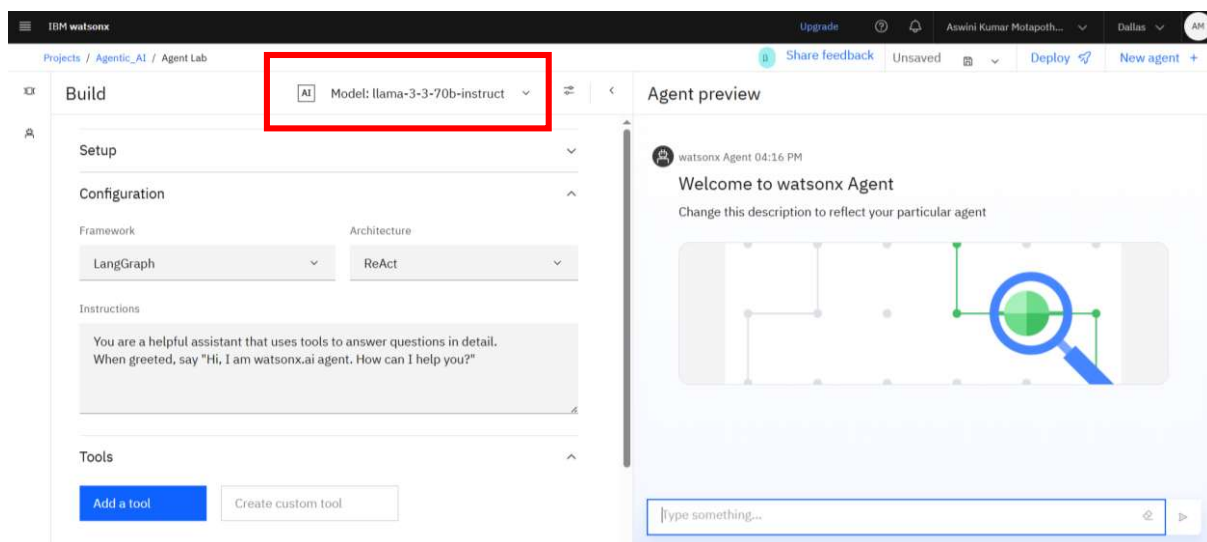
IBM watsonx

Upgrade Aswini Kumar Motapoth... Dallas AM

Projects / Agentic_AI / Agent Lab

Share feedback Unsaved Deploy New agent +

Build

AI Model: llama-3-3-70b-instruct

Agent preview

Setup

Configuration

Framework

LangGraph

Architecture

ReAct

Instructions

You are a helpful assistant that uses tools to answer questions in detail. When greeted, say "Hi, I am watsonx.ai agent. How can I help you?"

Tools

Add a tool

Create custom tool

watsonx Agent 04:16 PM

Welcome to watsonx Agent

Change this description to reflect your particular agent

Type something...